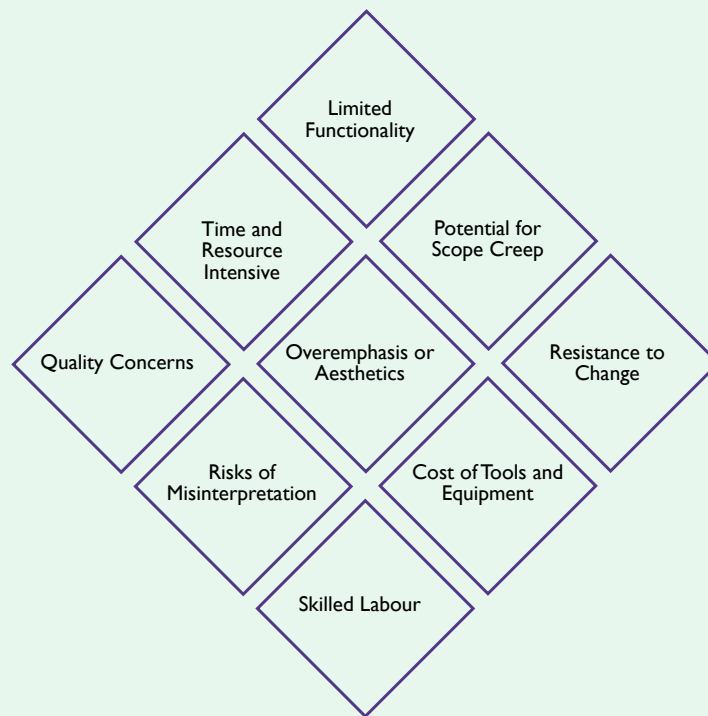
Limited Functionality

Time and Resource Intensive

Potential for Scope Creep

Quality Concerns

Overemphasis or Aesthetics

Resistance to Change

Risks of Misinterpretation

Cost of Tools and Equipment

Skilled Labour